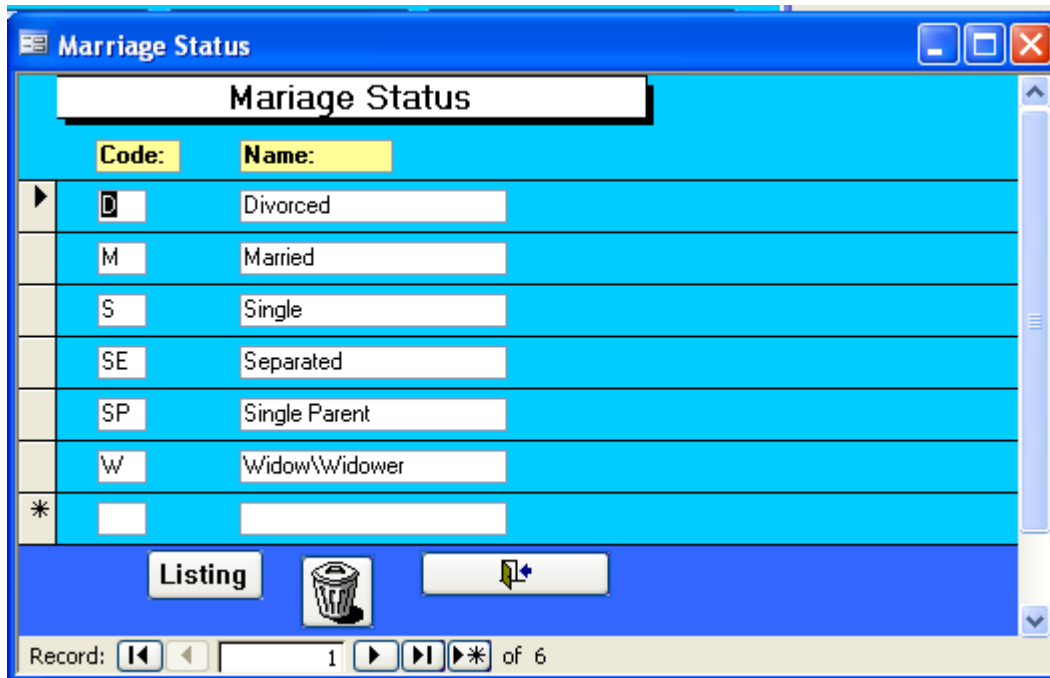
Marriage Status

Mariage Status

Code: Name:

| Code: | Name: |
|---|---|
| D | Divorced |
| M | Married |
| S | Single |
| SE | Separated |
| SP | Single Parent |
| W | Widow\Widower |
| | |

Listing

Record: 1 of 6